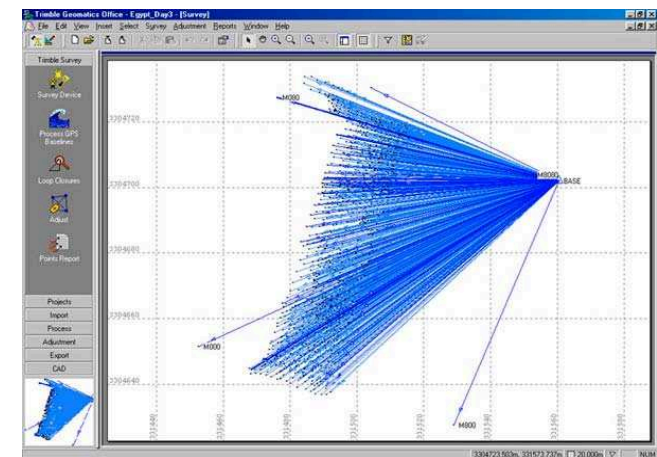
Trimble Geomatics Office - Egypt_Day3 - [Survey]

File Edit View Insert Select Survey Adjustment Reports Window Help

Trimble Survey

Survey Device

Process GPS Baselines

Loop Closures

Adjust

Points Report

Projects

Import

Process

Adjustment

Export

CAD

M080

3304720

3304700

3304680

3304660

3304640

M080

BASE

M000

M800

331440

331460

331480

331500

331520

331540

331560

331580

3304723.503m, 331572.737m 20.000m NUM